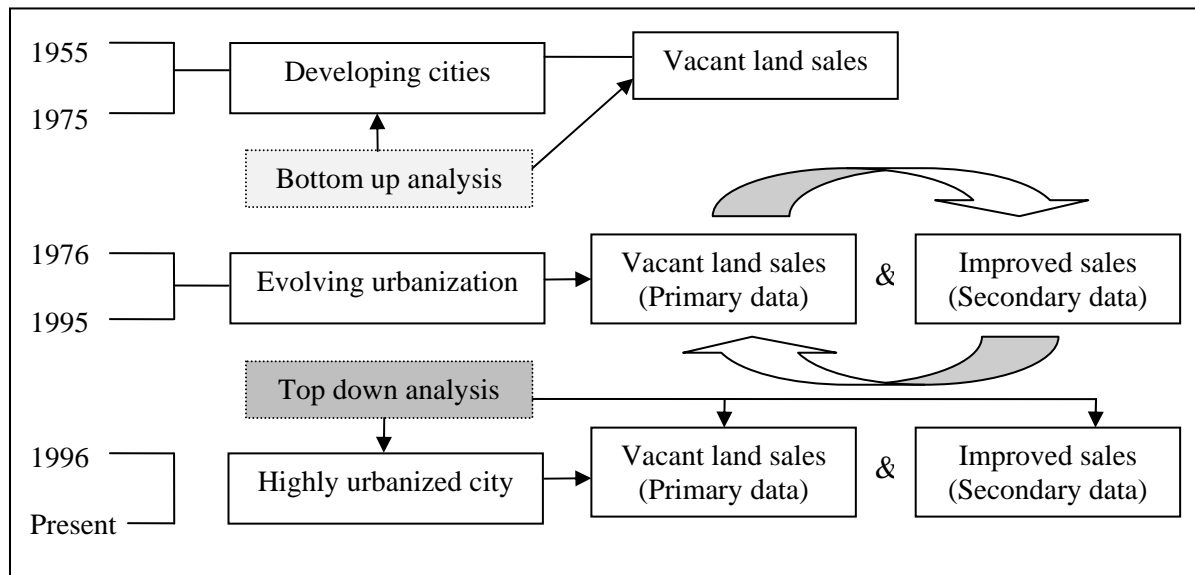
1955

1975

Developing cities

Vacant land sales

Bottom up analysis

1976

1995

Evolving urbanization

Vacant land sales (Primary data)

&

Improved sales (Secondary data)

Top down analysis

1996

Present

Highly urbanized city

Vacant land sales (Primary data)

&

Improved sales (Secondary data)